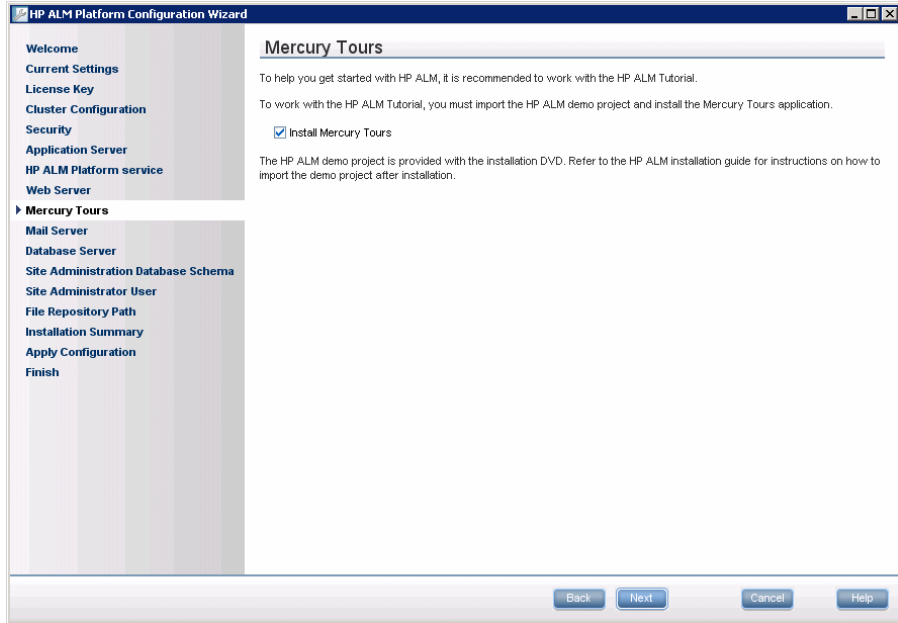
HP ALM Platform Configuration Wizard

Welcome
Current Settings
License Key
Cluster Configuration
Security
Application Server
HP ALM Platform service
Web Server
Mercury Tours
Mail Server
Database Server
Site Administration Database Schema
Site Administrator User
File Repository Path
Installation Summary
Apply Configuration
Finish

Mercury Tours

To help you get started with HP ALM, it is recommended to work with the HP ALM Tutorial.

To work with the HP ALM Tutorial, you must import the HP ALM demo project and install the Mercury Tours application.

Install Mercury Tours

The HP ALM demo project is provided with the installation DVD. Refer to the HP ALM installation guide for instructions on how to import the demo project after installation.

Back Next Cancel Help